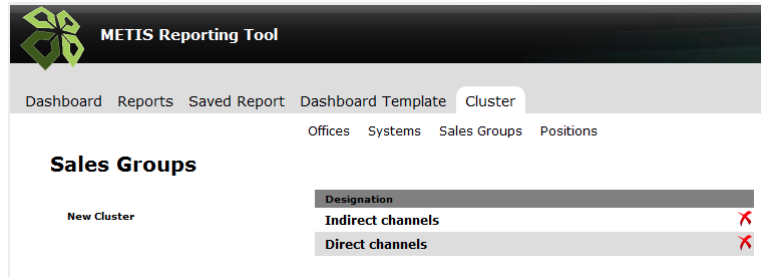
METIS Reporting Tool

Dashboard Reports Saved Report Dashboard Template Cluster

Offices Systems Sales Groups Positions

Sales Groups

New Cluster

| Designation |
|---|
| Indirect channels |
| Direct channels |